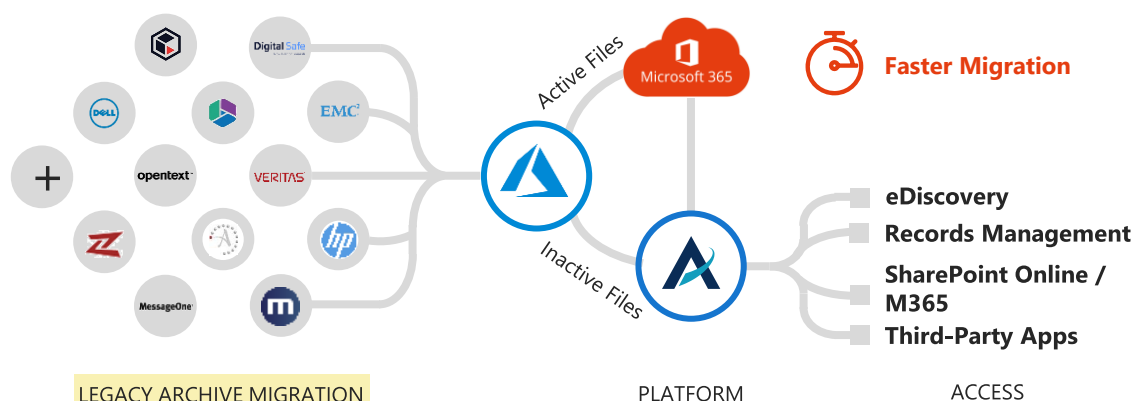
Digital Safe

DELL

EMC²

+

opentext

VERITAS

hp

MessageOne

m

Active Files

Microsoft 365

Faster Migration

Inactive Files

eDiscovery

Records Management

SharePoint Online / M365

Third-Party Apps

LEGACY ARCHIVE MIGRATION

PLATFORM

ACCESS